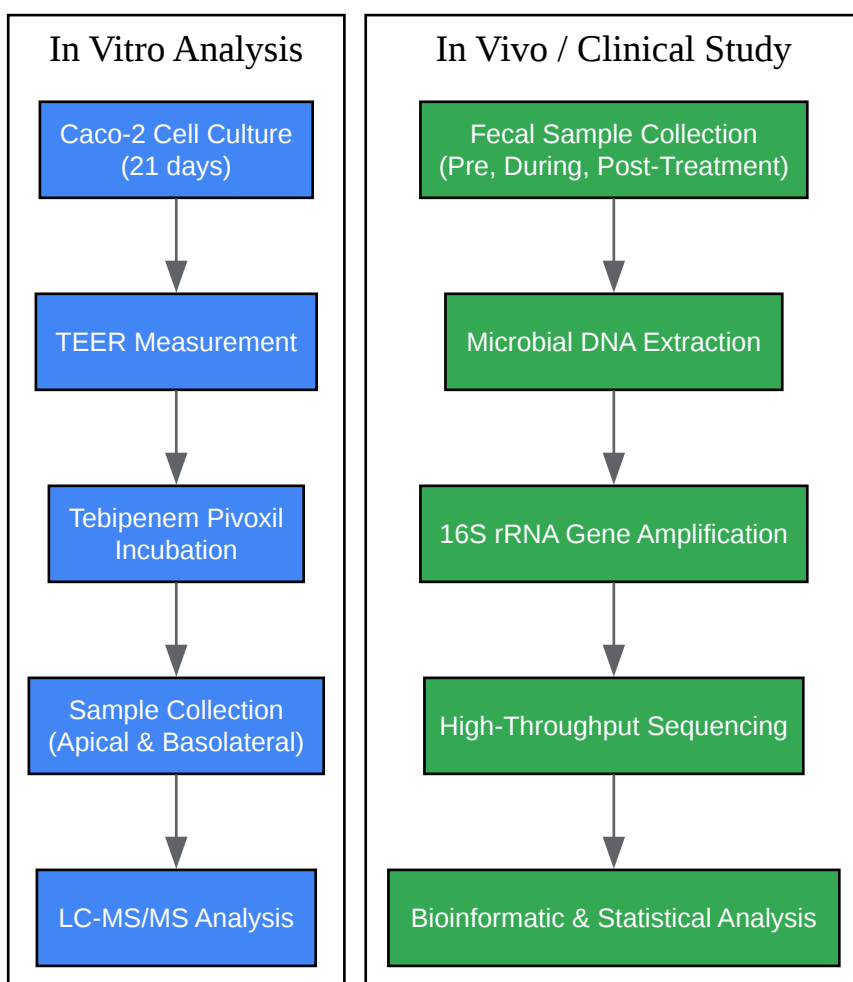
In Vitro Analysis

Caco-2 Cell Culture (21 days)

TEER Measurement

Tebipenem Pivoxil Incubation

Sample Collection (Apical & Basolateral)

LC-MS/MS Analysis

In Vivo / Clinical Study

Fecal Sample Collection (Pre, During, Post-Treatment)

Microbial DNA Extraction

16S rRNA Gene Amplification

High-Throughput Sequencing

Bioinformatic & Statistical Analysis